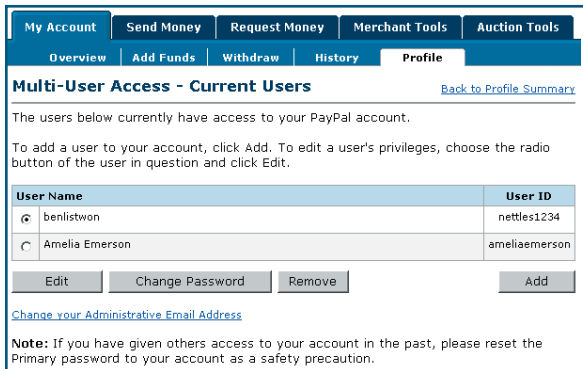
My Account | Send Money | Request Money | Merchant Tools | Auction Tools

Overview | Add Funds | Withdraw | History | Profile

Multi-User Access - Current Users

Back to Profile Summary

The users below currently have access to your PayPal account.

To add a user to your account, click Add. To edit a user's privileges, choose the radio button of the user in question and click Edit.

| User Name | User ID |
|---|---|
| benlistwon | nettles1234 |
| Amelia Emerson | ameliaemerson |

Edit | Change Password | Remove | Add

Change your Administrative Email Address

**Note:** If you have given others access to your account in the past, please reset the Primary password to your account as a safety precaution.